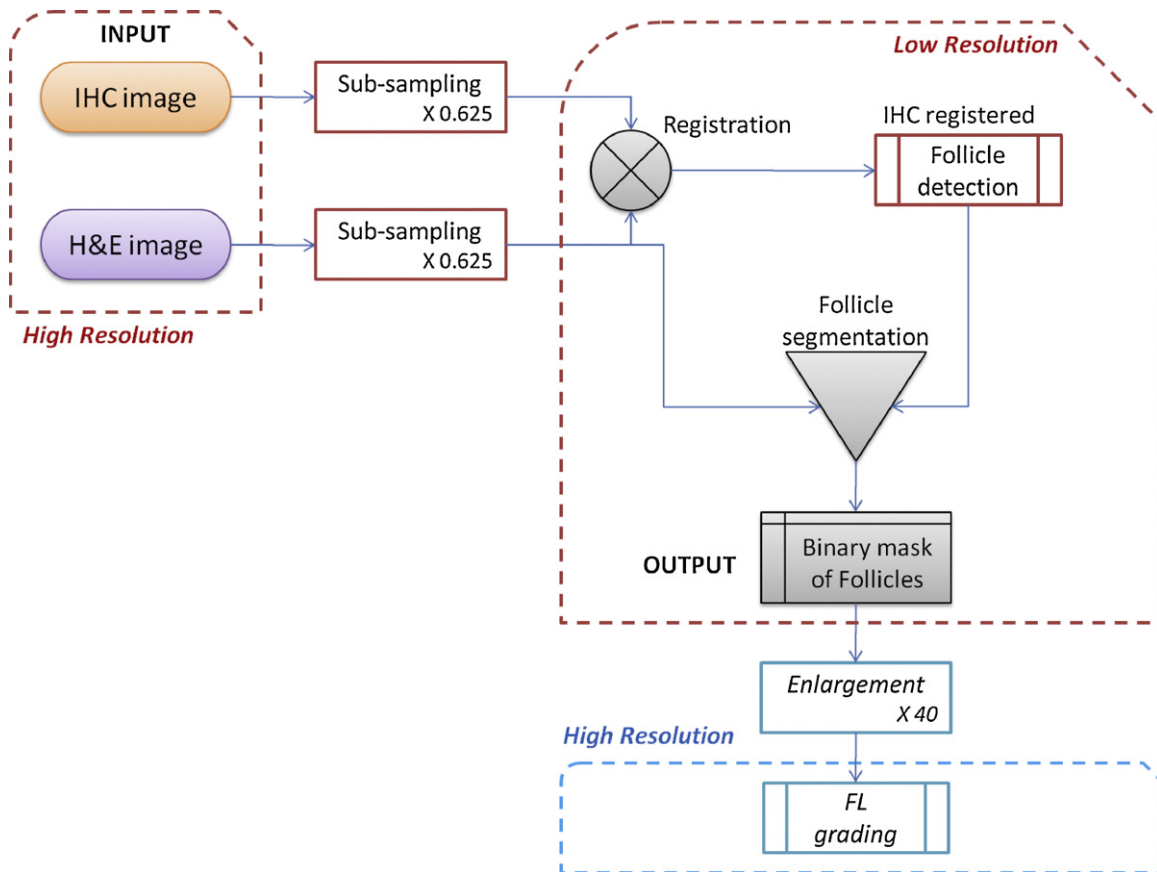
INPUT

IHC image

H&E image

High Resolution

Sub-sampling
X 0.625

Sub-sampling
X 0.625

Low Resolution

Registration

IHC registered

Follicle detection

Follicle segmentation

OUTPUT

Binary mask of Follicles

Enlargement
X 40

High Resolution

FL grading